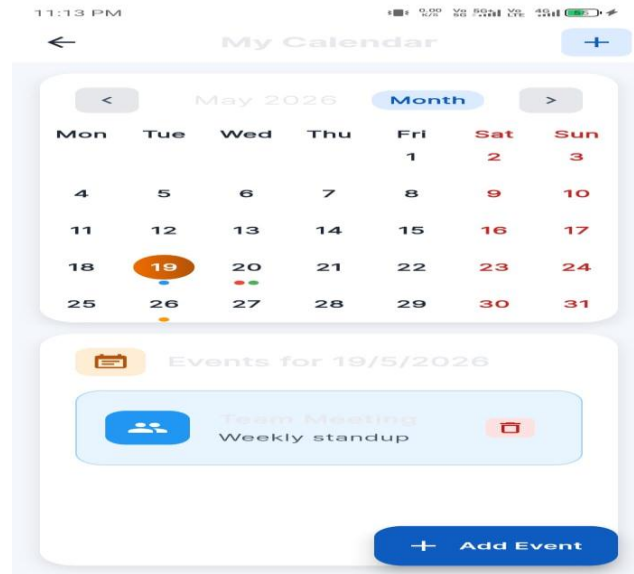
11:13 PM

My Calendar

<

May 2026

Month

>

| Mon | Tue | Wed | Thu | Fri | Sat | Sun |
|---|---|---|---|---|---|---|
| | | | | 1 | 2 | 3 |
| 4 | 5 | 6 | 7 | 8 | 9 | 10 |
| 11 | 12 | 13 | 14 | 15 | 16 | 17 |
| 18 | 19 | 20 | 21 | 22 | 23 | 24 |
| 25 | 26 | 27 | 28 | 29 | 30 | 31 |

Events for 19/5/2026

Team Meeting
Weekly standup

+ Add Event